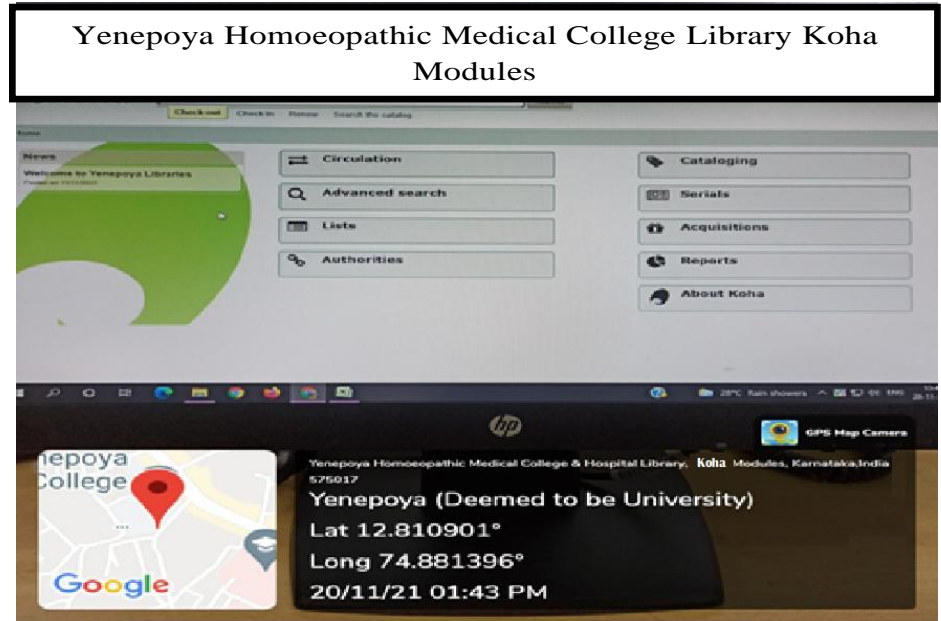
Yenepoya Homoeopathic Medical College Library Koha Modules

Check out Check in Renew Search the catalog

Home

News
Welcome to Yenepoya Libraries
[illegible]

Circulation
Advanced search
Lists
Authorities

Cataloging
Serials
Acquisitions
Reports
About Koha

28°C Rain showers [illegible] ENG

hp

GPS Map Camera

nepoya
College

Google

Yenepoya Homoeopathic Medical College & Hospital Library, Koha Modules, Karnataka,India 575017
Yenepoya (Deemed to be University)
Lat 12.810901°
Long 74.881396°
20/11/21 01:43 PM